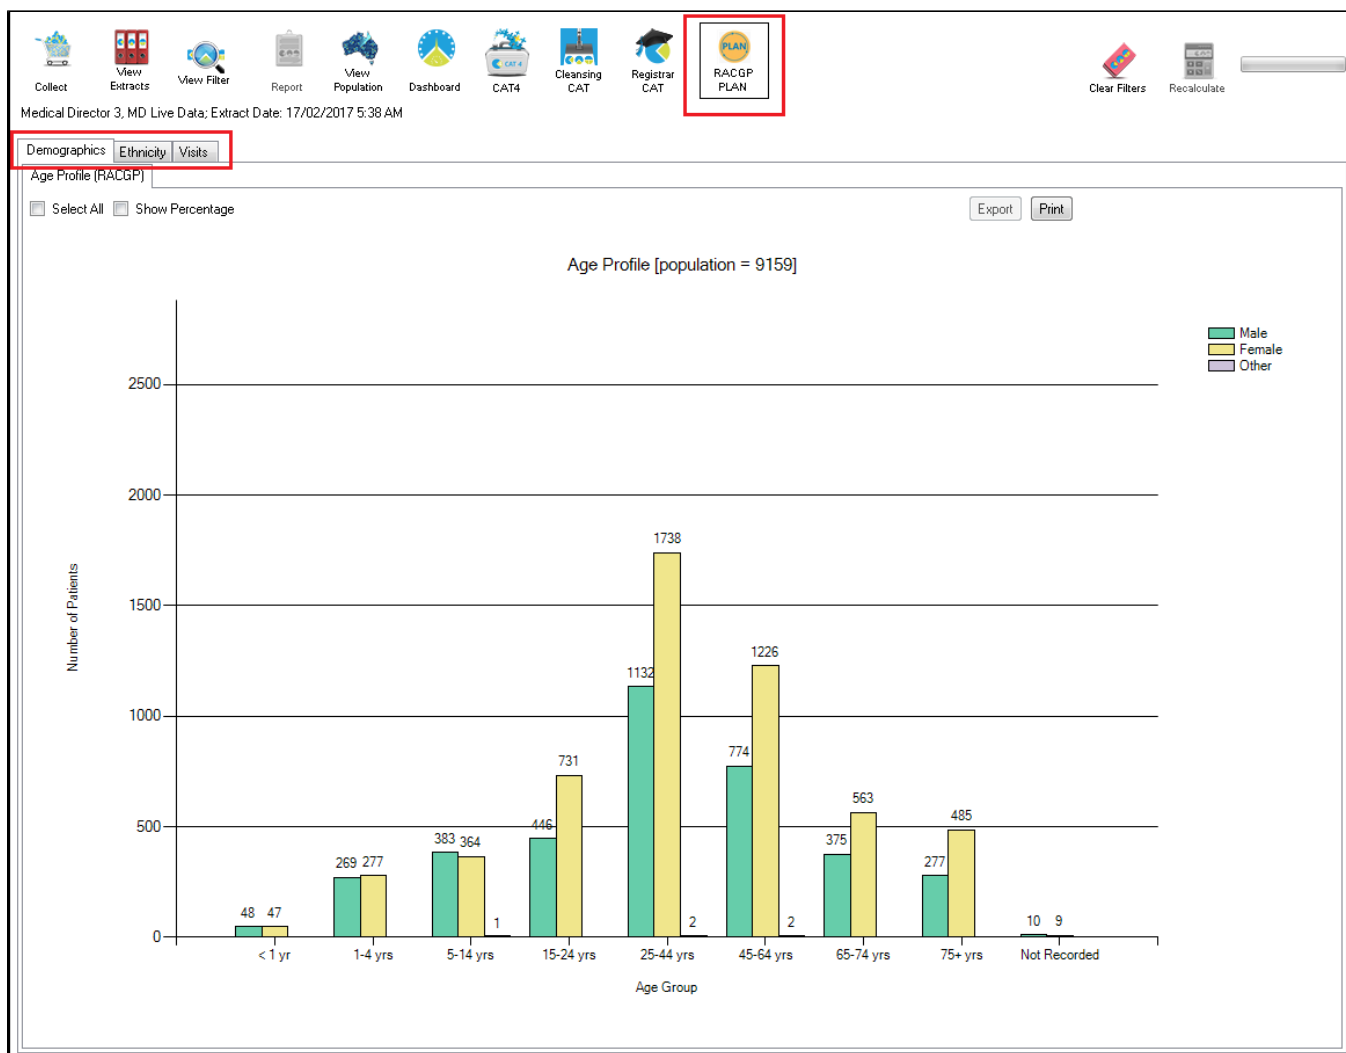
Collect View Extracts View Filter Report View Population Dashboard CAT4 Cleansing CAT Registrar CAT PLAN RACGP PLAN Clear Filters Recalculate

Medical Director 3, MD Live Data; Extract Date: 17/02/2017 5:38 AM

Demographics Ethnicity Visits

Age Profile (RACGP)

Select All Show Percentage Export Print

Age Profile [population = 9159]

Male
Female
Other

Number of Patients

2500
2000
1500
1000
500
0

48 47 269 277 383 364 1 446 731 1132 1738 2 774 1226 2 375 563 277 485 10 9

< 1 yr 1-4 yrs 5-14 yrs 15-24 yrs 25-44 yrs 45-64 yrs 65-74 yrs 75+ yrs Not Recorded

Age Group